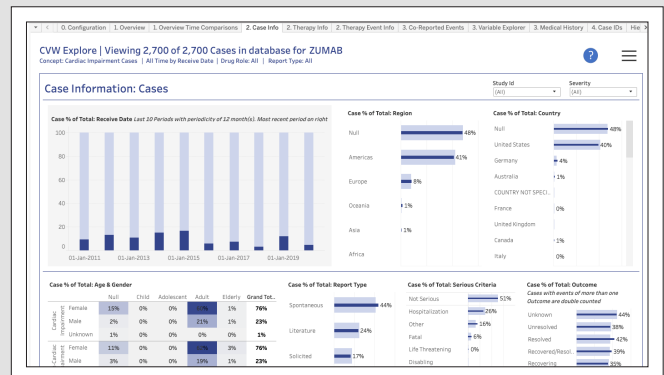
0. Configuration | 1. Overview | 1. Overview Time Comparisons | 2. Case Info | 2. Therapy Info | 2. Therapy Event Info | 3. Co-Reported Events | 3. Variable Explorer | 3. Medical History | 4. Case IDs | Hie

CVW Explore | Viewing 2,700 of 2,700 Cases in database for ZUMAB
Concept: Cardiac Impairment Cases | All Time by Receive Date | Drug Role: All | Report Type: All

Case Information: Cases

Study Id
(All)

Severity
(All)

Case % of Total: Receive Date Last 10 Periods with periodicity of 12 month(s). Most recent period on right

100
80
60
40
20
0

01-Jan-2011 01-Jan-2013 01-Jan-2015 01-Jan-2017 01-Jan-2019

Case % of Total: Region

Null 48%
Americas 41%
Europe 8%
Oceania 1%
Asia 1%
Africa

Case % of Total: Country

Null 48%
United States 40%
Germany 4%
Australia 1%
COUNTRY NOT SPECI..
France 0%
United Kingdom
Canada 1%
Italy 0%

Case % of Total: Age & Gender

| | | Null | Child | Adolescent | Adult | Elderly | Grand Tot.. |
|---|---|---|---|---|---|---|---|
| Cardiac Impairment | Female | 15% | 0% | 0% | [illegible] | 1% | 76% |
| | Male | 2% | 0% | 0% | 21% | 1% | 23% |
| | Unknown | 1% | 0% | 0% | 0% | 0% | 1% |
| Cardiac Impairment | Female | 11% | 0% | 0% | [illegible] | 3% | 76% |
| | Male | 3% | 0% | 0% | 19% | 1% | 23% |

Case % of Total: Report Type

Spontaneous 44%
Literature 24%
Solicited 17%

Case % of Total: Serious Criteria

Not Serious 51%
Hospitalization 26%
Other 16%
Fatal 6%
Life Threatening 0%
Disabling

Case % of Total: Outcome
Cases with events of more than one Outcome are double counted

Unknown 44%
Unresolved 38%
Resolved 42%
Recovered/Resol.. 39%
Recovering 35%